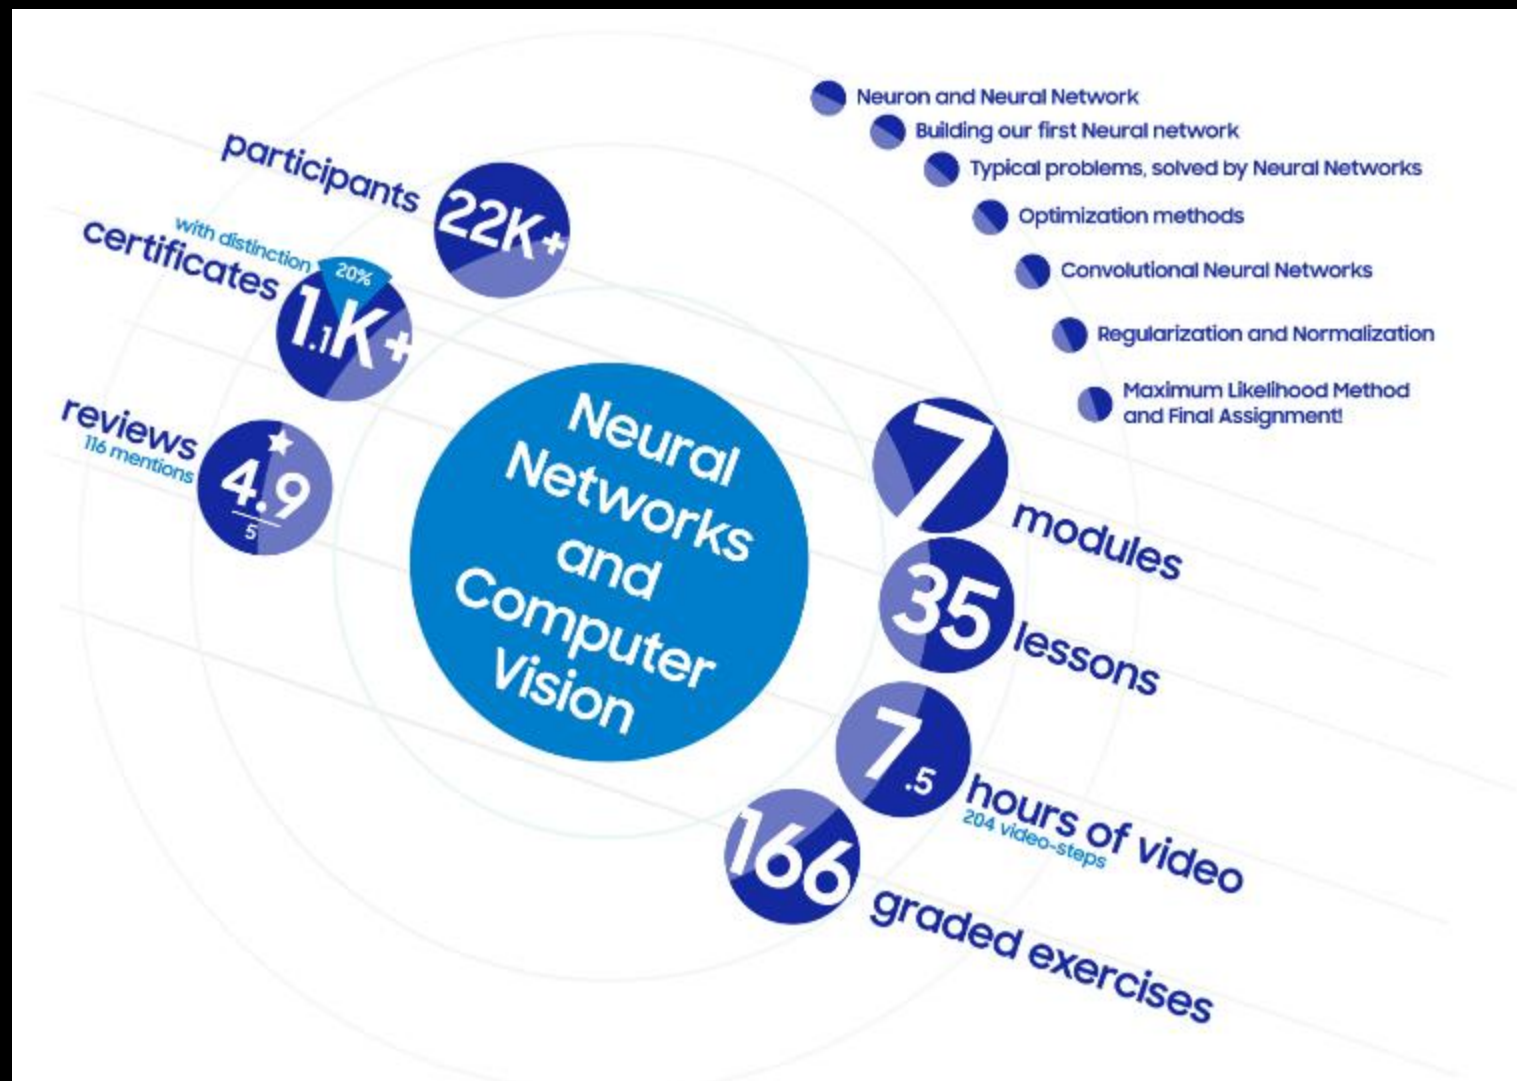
Neuron and Neural Network
Building our first Neural network
Typical problems, solved by Neural Networks
Optimization methods
Convolutional Neural Networks
Regularization and Normalization
Maximum Likelihood Method and Final Assignment!

participants 22K+

with distinction 20%
certificates 1.1K+

reviews 116 mentions 4.9 5

Neural Networks and Computer Vision

7 modules

35 lessons

7.5 hours of video 204 video-steps

166 graded exercises